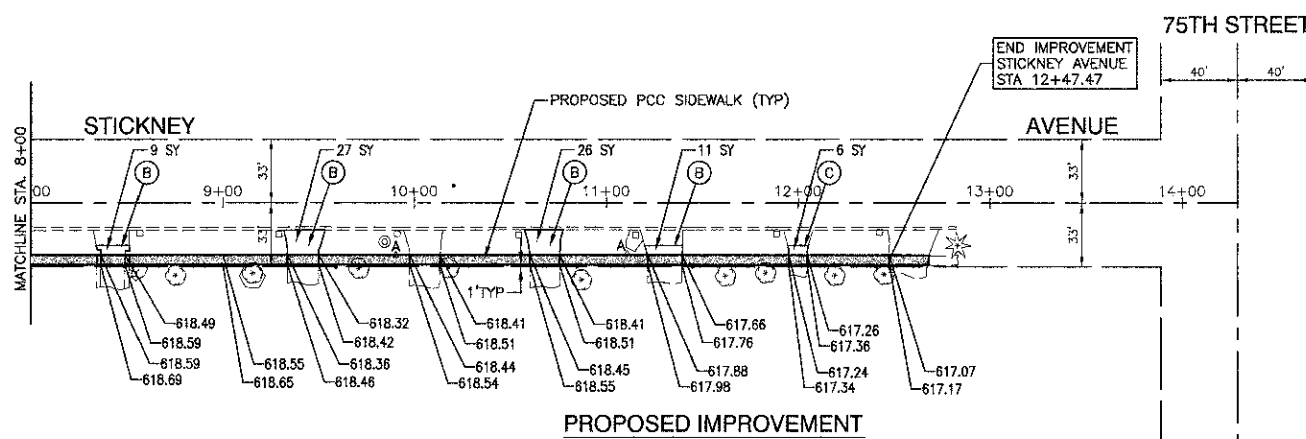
75TH STREET

END IMPROVEMENT
STICKNEY AVENUE
STA 12+47.47

40'
40'

PROPOSED PCC SIDEWALK (TYP)

STICKNEY

AVENUE

MATCHLINE STA. 8+00

9 SY
27 SY
26 SY
11 SY
6 SY

B
B
B
B
C

33'
33'
33'
33'

00
9+00
10+00
11+00
12+00
13+00
14+00

A
A

1' TYP

618.49
618.59
618.59
618.69

618.55
618.65

618.32
618.42
618.36
618.46

618.41
618.51
618.44
618.54

618.41
618.51
618.45
618.55

617.66
617.76
617.88
617.98

617.26
617.36
617.24
617.34

617.07
617.17

PROPOSED IMPROVEMENT